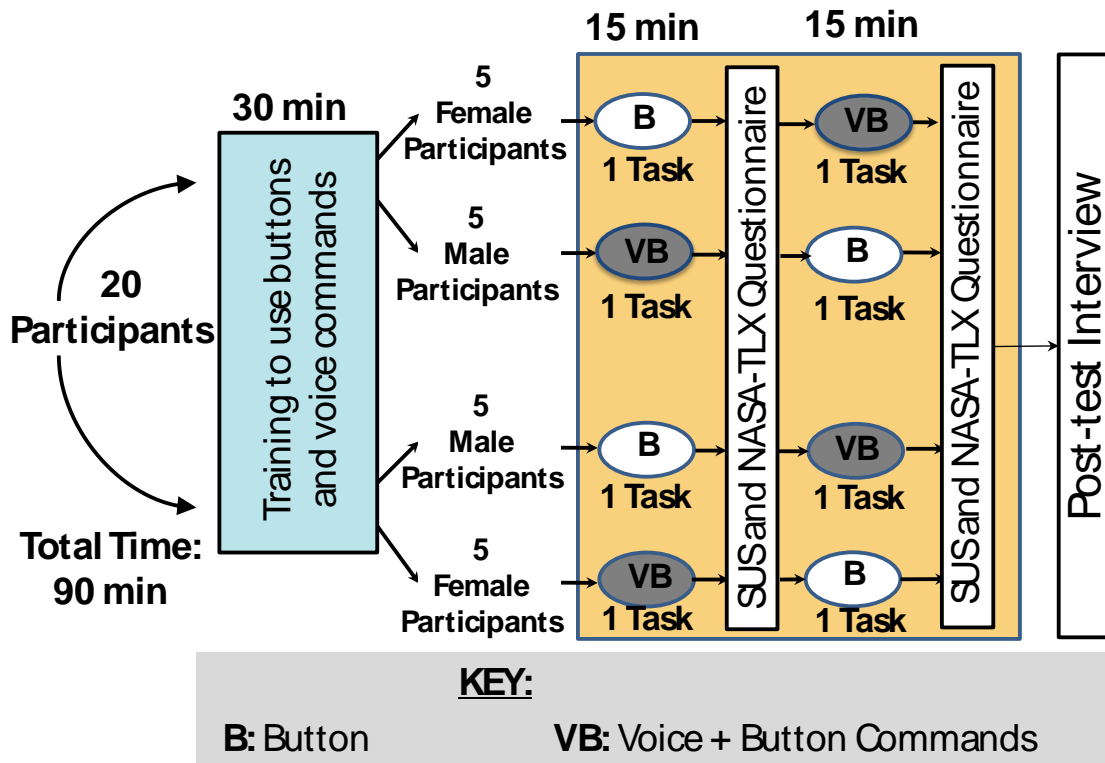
15 min

15 min

30 min

20 Participants

Total Time: 90 min

Training to use buttons and voice commands

5 Female Participants

5 Male Participants

5 Male Participants

5 Female Participants

B
1 Task

VB
1 Task

B
1 Task

VB
1 Task

SUSand NASA-TLX Questionnaire

VB
1 Task

B
1 Task

VB
1 Task

B
1 Task

SUSand NASA-TLX Questionnaire

Post-test Interview

KEY:

B: Button

VB: Voice + Button Commands